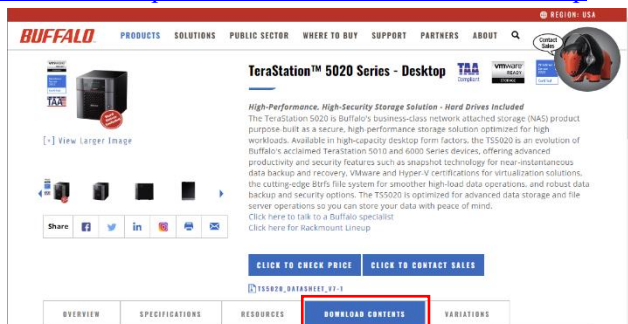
REGION: USA

BUFFALO PRODUCTS SOLUTIONS PUBLIC SECTOR WHERE TO BUY SUPPORT PARTNERS ABOUT

Contact Sales

TeraStation™ 5020 Series - Desktop

TAA Compliant

vmware READY

[+] View Larger Image

High-Performance, High-Security Storage Solution - Hard Drives Included

The TeraStation 5020 is Buffalo's business-class network attached storage (NAS) product purpose built as a secure, high performance storage solution optimized for high workloads. Available in high-capacity desktop form factors, the TS5020 is an evolution of Buffalo's acclaimed TeraStation 5010 and 6000 Series devices, offering advanced productivity and security features such as snapshot technology for near-instantaneous data backup and recovery, VMware and Hyper-V certifications for virtualization solutions, the cutting-edge Btrfs file system for smoother high-load data operations, and robust data backup and security options. The TS5020 is optimized for advanced data storage and file server operations so you can store your data with peace of mind.

Click here to talk to a Buffalo specialist

Click here for Rackmount Lineup

Share

CLICK TO CHECK PRICE

CLICK TO CONTACT SALES

TS5020_DATASHEET_V7-1

OVERVIEW SPECIFICATIONS RESOURCES DOWNLOAD CONTENTS VARIATIONS